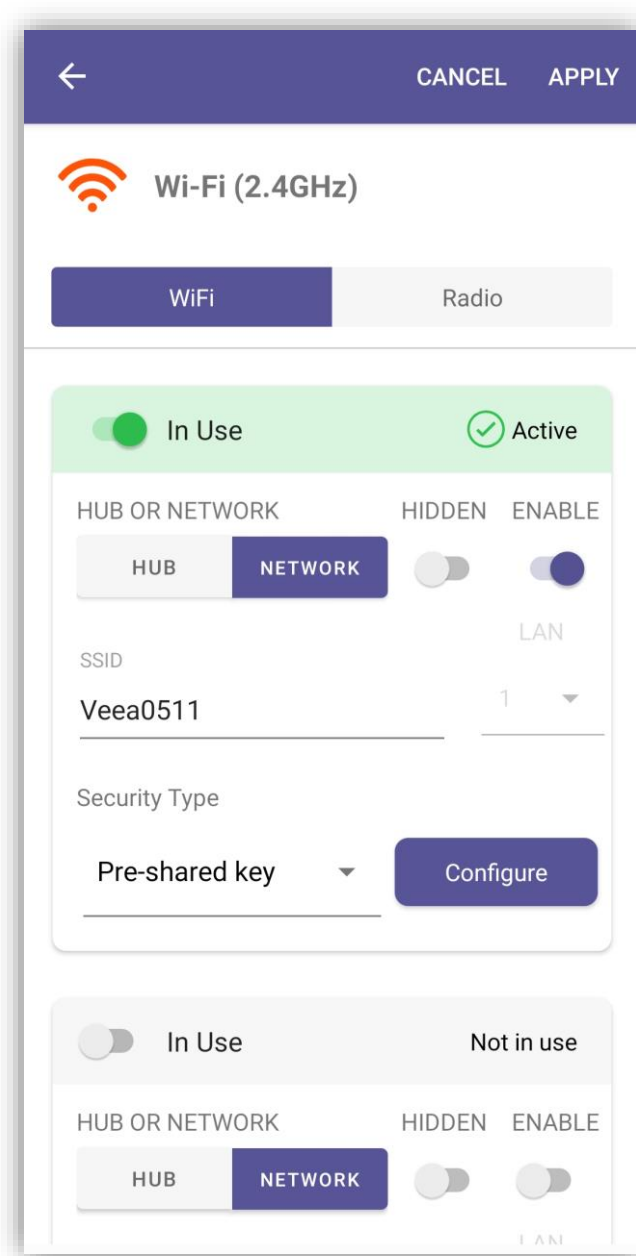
← CANCEL APPLY

Wi-Fi (2.4GHz)

WiFi Radio

In Use Active

HUB OR NETWORK HIDDEN ENABLE

HUB NETWORK

LAN

SSID

Veea0511

1

Security Type

Pre-shared key

Configure

In Use Not in use

HUB OR NETWORK HIDDEN ENABLE

HUB NETWORK

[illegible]